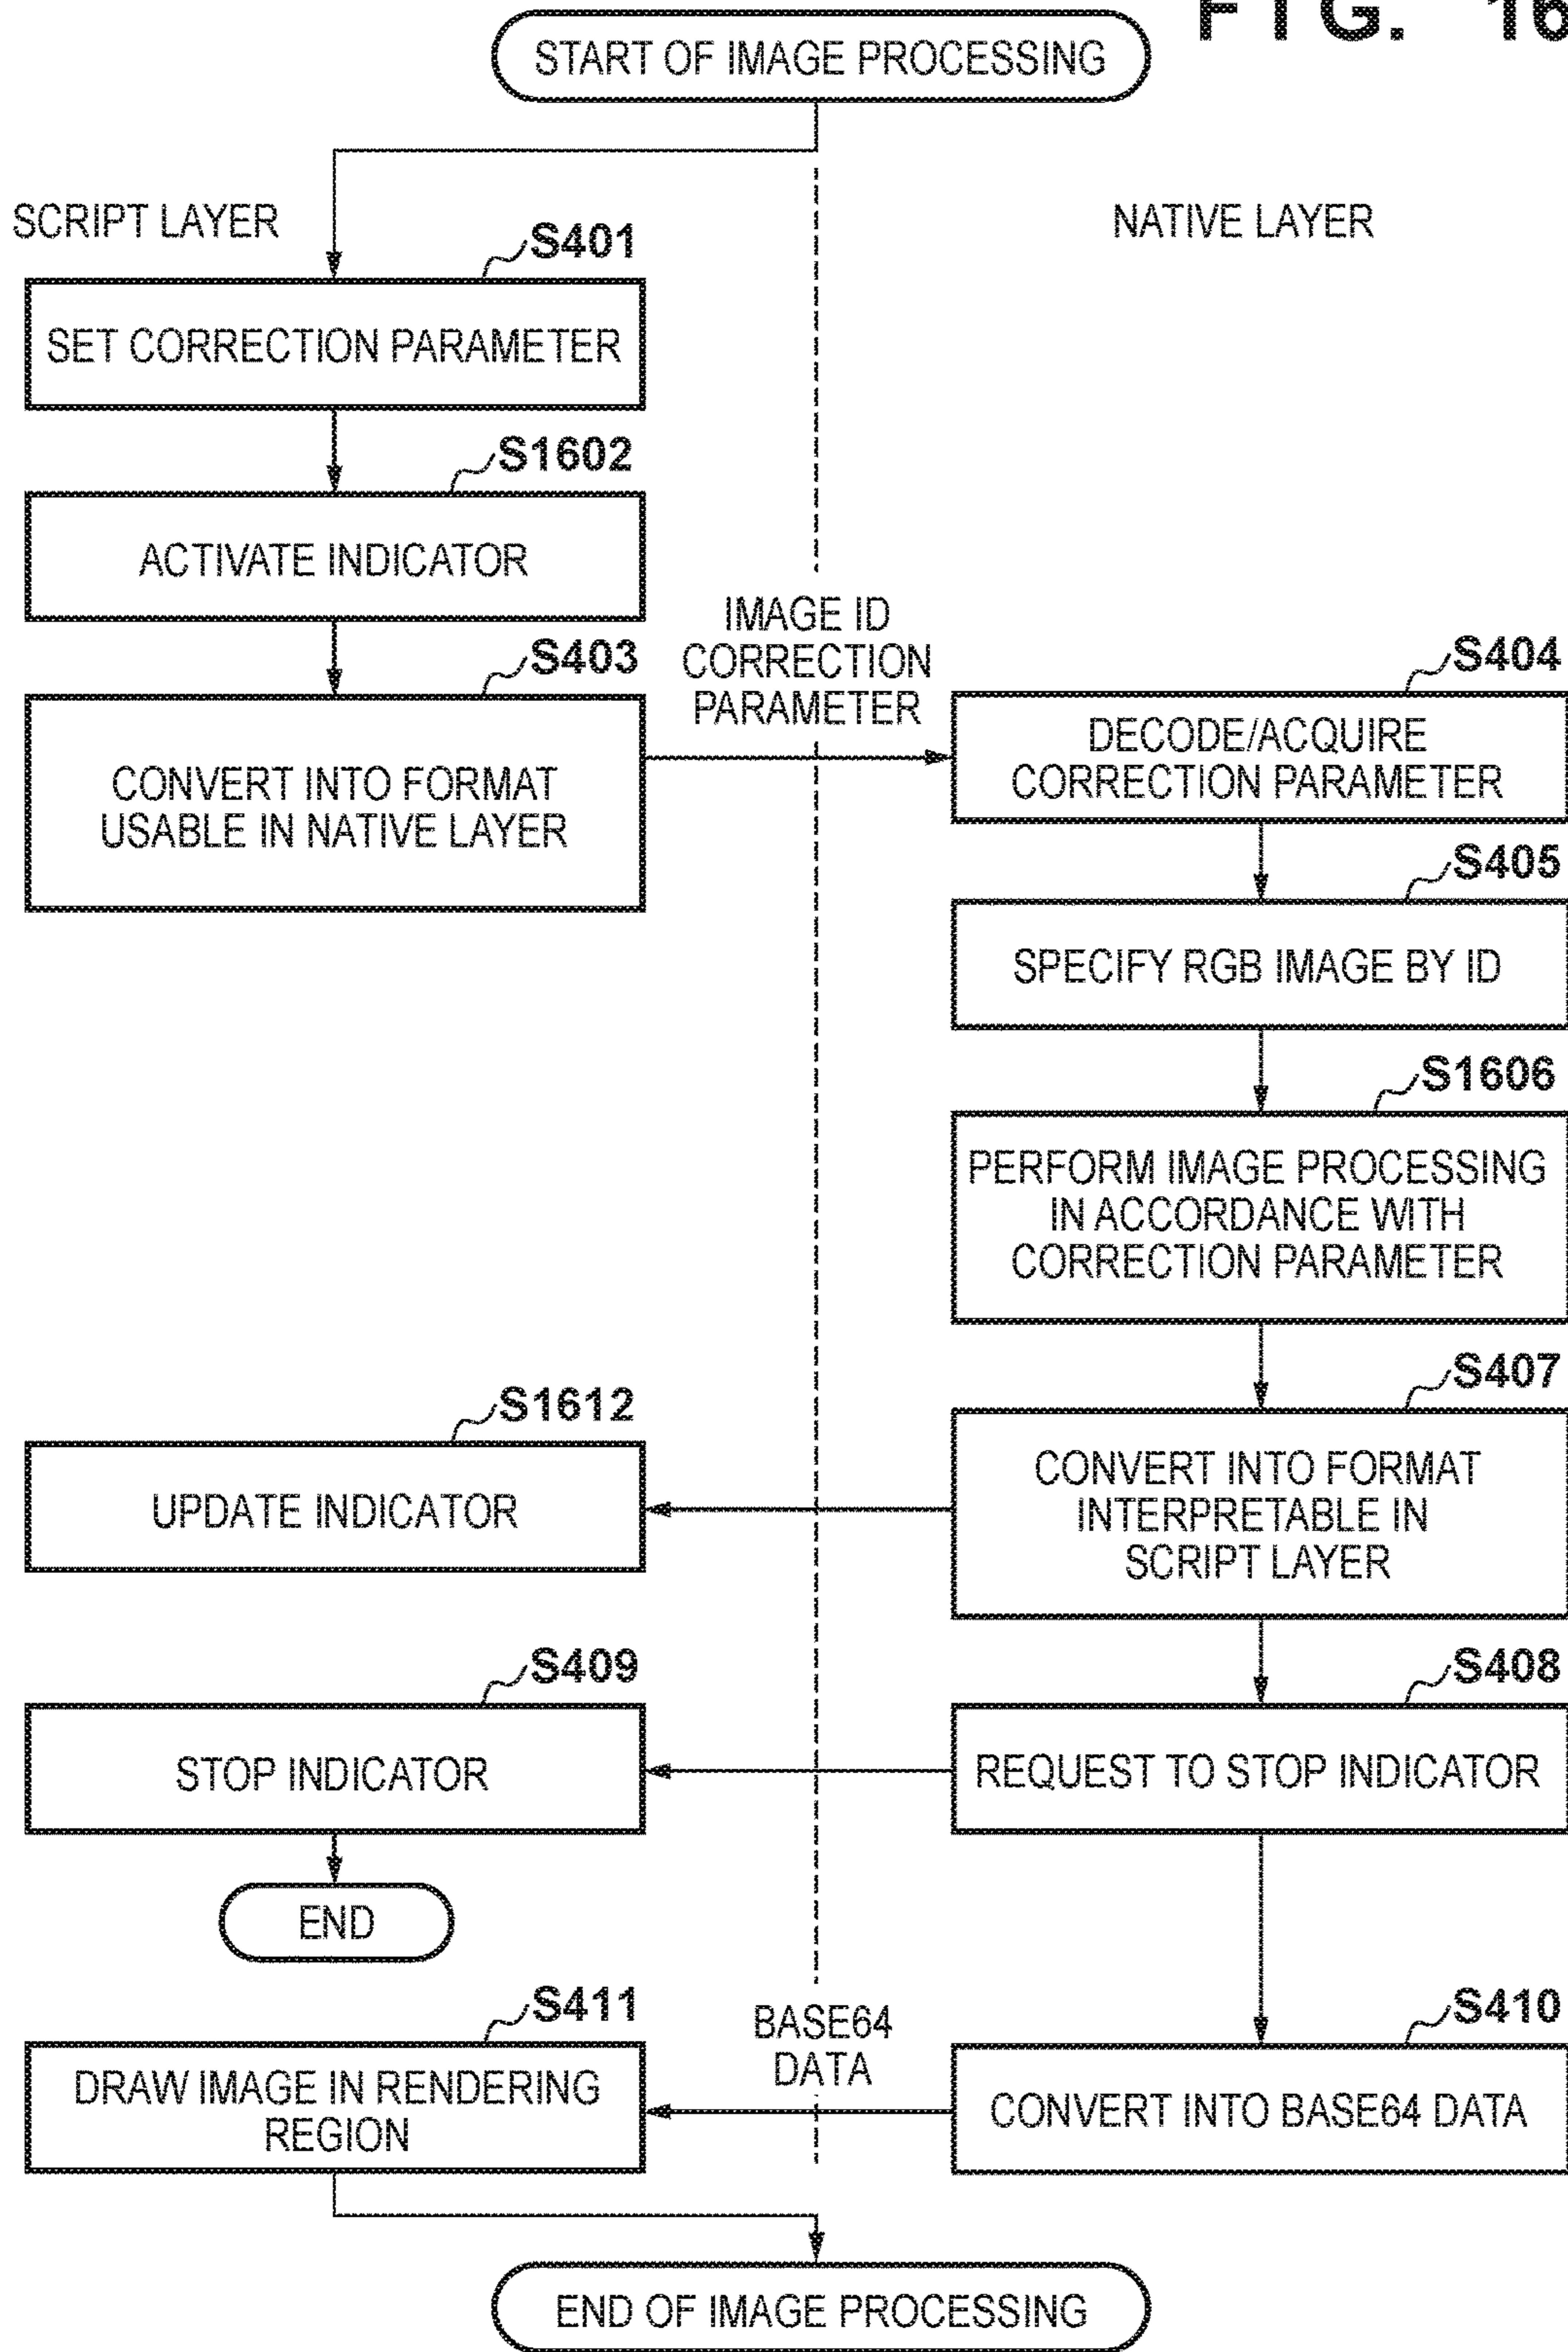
F I G. 16

START OF IMAGE PROCESSING

SCRIPT LAYER

NATIVE LAYER

S401

SET CORRECTION PARAMETER

S1602

ACTIVATE INDICATOR

S403

CONVERT INTO FORMAT USABLE IN NATIVE LAYER

IMAGE ID CORRECTION PARAMETER

S404

DECODE/ACQUIRE CORRECTION PARAMETER

S405

SPECIFY RGB IMAGE BY ID

S1606

PERFORM IMAGE PROCESSING IN ACCORDANCE WITH CORRECTION PARAMETER

S407

CONVERT INTO FORMAT INTERPRETABLE IN SCRIPT LAYER

S1612

UPDATE INDICATOR

S409

STOP INDICATOR

S408

REQUEST TO STOP INDICATOR

END

S411

DRAW IMAGE IN RENDERING REGION

BASE64 DATA

S410

CONVERT INTO BASE64 DATA

END OF IMAGE PROCESSING